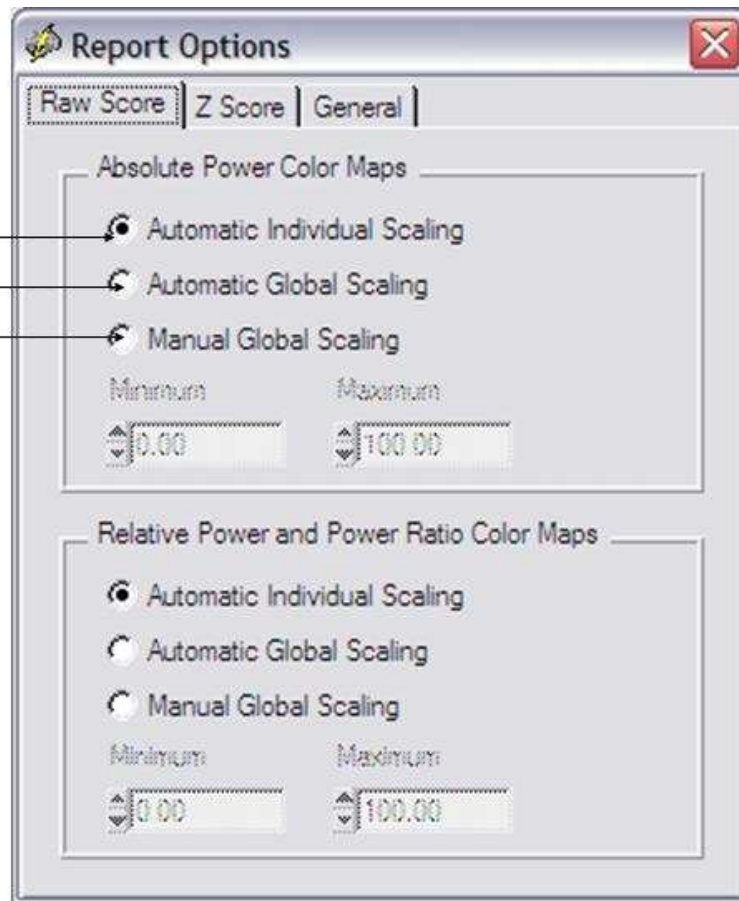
Report Options

Raw Score | Z Score | General

Absolute Power Color Maps

Automatic Individual Scaling

Automatic Global Scaling

Manual Global Scaling

Minimum

0.00

Maximum

100.00

Relative Power and Power Ratio Color Maps

Automatic Individual Scaling

Automatic Global Scaling

Manual Global Scaling

Minimum

0.00

Maximum

100.00